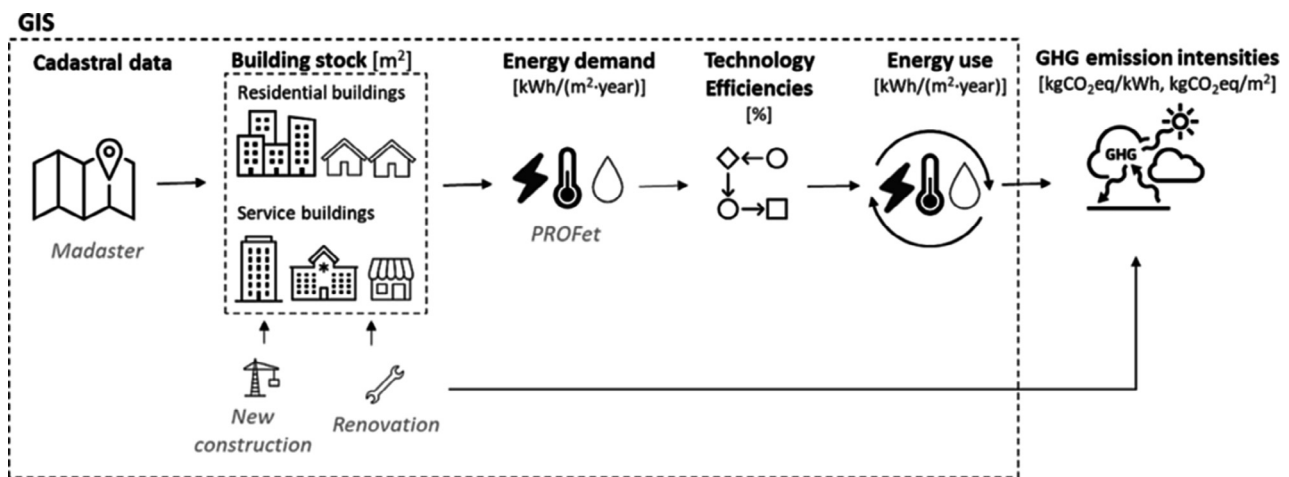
GIS

Cadastral data

Madaster

Building stock [$m^2$]

Residential buildings

Service buildings

New construction

Renovation

Energy demand [kWh/($m^2$·year)]

PROFet

Technology Efficiencies [%]

Energy use [kWh/($m^2$·year)]

GHG emission intensities [$kgCO_2eq/kWh$, $kgCO_2eq/m^2$]

GHG